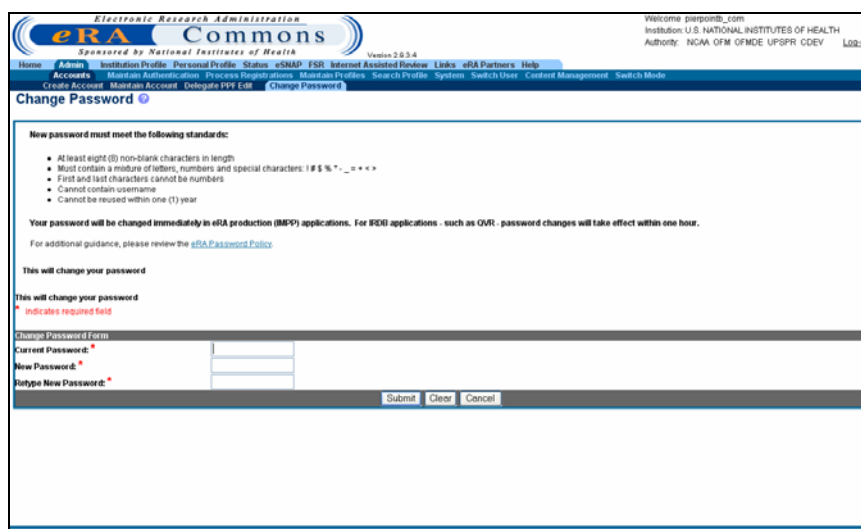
Electronic Research Administration
eRA Commons
Sponsored by National Institutes of Health
Version 2.9.3.4

Welcome pierpointb_com
Institution: U.S. NATIONAL INSTITUTES OF HEALTH
Authority: NCAA OFM OFMDE UPSPR CDEV Log-

Home Admin Institution Profile Personal Profile Status eSNAP FSR Internet Assisted Review Links eRA Partners Help
Accounts Maintain Authentication Process Registrations Maintain Profiles Search Profile System Switch User Content Management Switch Mode
Create Account Maintain Account Delegate PPF Edit Change Password

Change Password

New password must meet the following standards:

- At least eight (8) non-blank characters in length
- Must contain a mixture of letters, numbers and special characters: ! # $ % * - _ = + < >
- First and last characters cannot be numbers
- Cannot contain username
- Cannot be reused within one (1) year

Your password will be changed immediately in eRA production (IMPP) applications. For IRDB applications - such as QVR - password changes will take effect within one hour.

For additional guidance, please review the eRA Password Policy.

This will change your password

This will change your password
* indicates required field

Change Password Form
Current Password: *
New Password: *
Retype New Password: *

Submit Clear Cancel